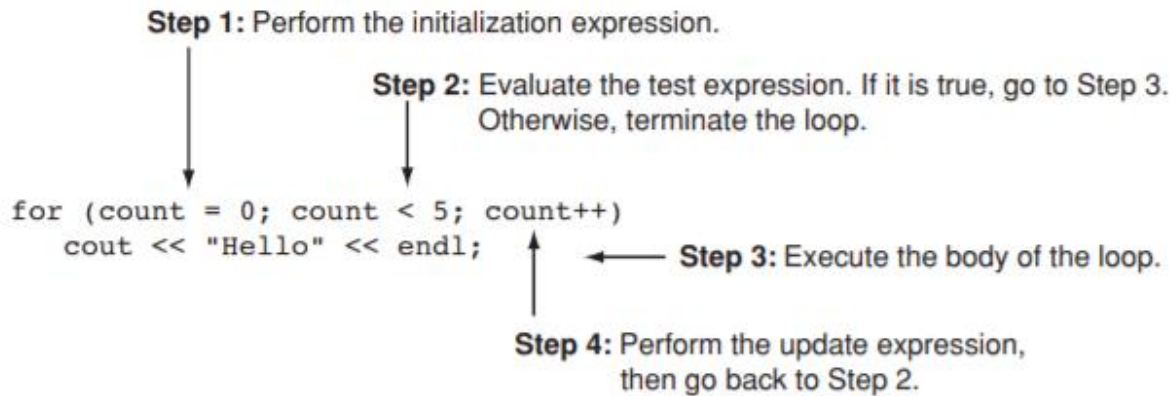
**Step 1:** Perform the initialization expression.

**Step 2:** Evaluate the test expression. If it is true, go to Step 3. Otherwise, terminate the loop.

```
for (count = 0; count < 5; count++)
   cout << "Hello" << endl;
```

**Step 3:** Execute the body of the loop.

**Step 4:** Perform the update expression, then go back to Step 2.